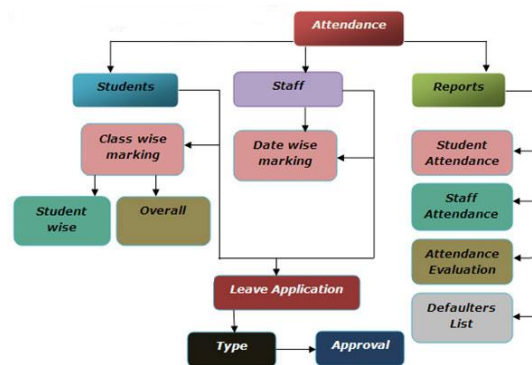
Attendance

Students

Staff

Reports

Class wise marking

Date wise marking

Student Attendance

Staff Attendance

Student wise

Overall

Attendance Evaluation

Leave Application

Defaulters List

Type

Approval